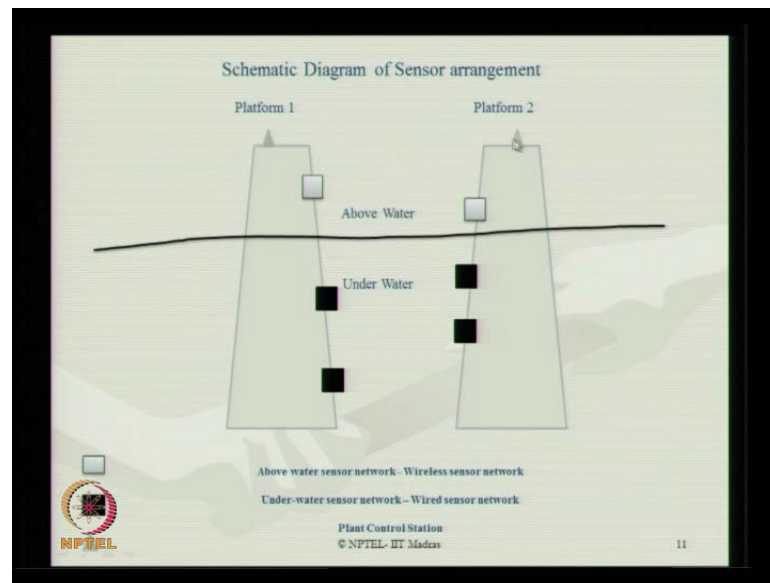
Schematic Diagram of Sensor arrangement

Platform 1

Platform 2

Above Water

Under Water

Above water sensor network - Wireless sensor network

Under-water sensor network – Wired sensor network

Plant Control Station

© NPTEL- IIT Madras

NPTEL

11